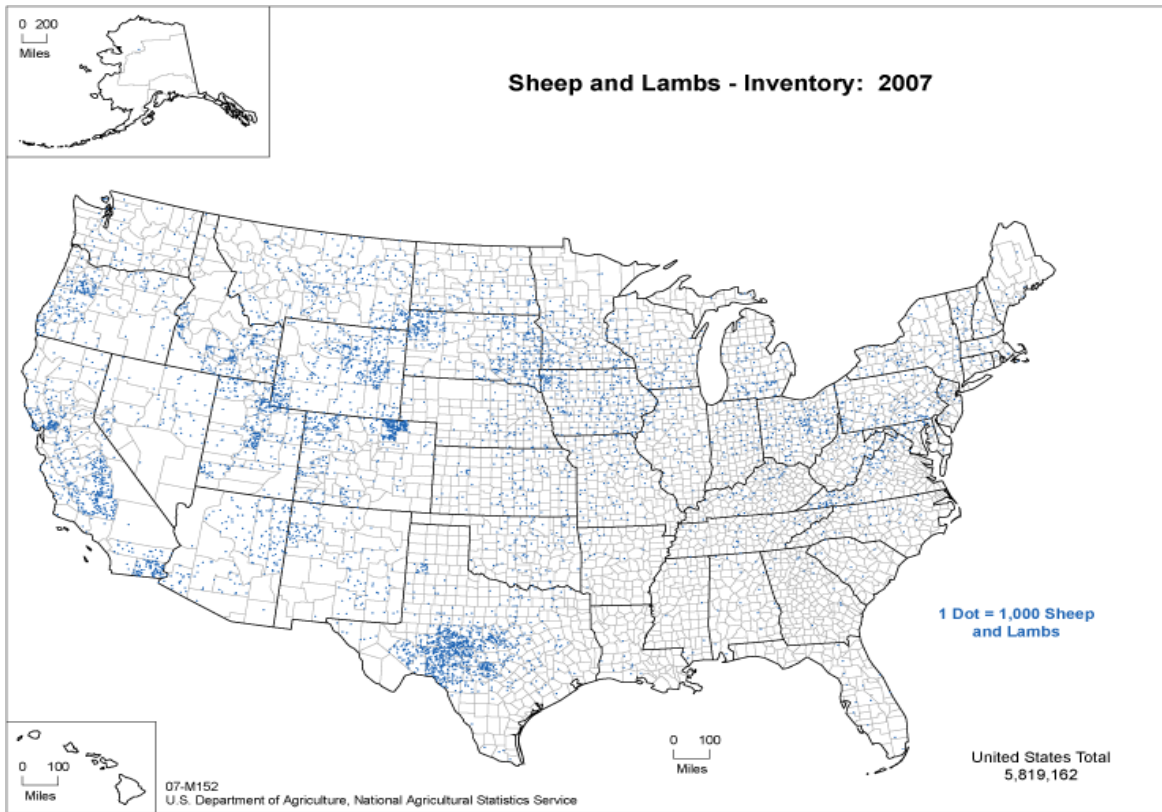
0 200
Miles

Sheep and Lambs - Inventory: 2007

1 Dot = 1,000 Sheep and Lambs

0 100
Miles

0 100
Miles

07-M152
U.S. Department of Agriculture, National Agricultural Statistics Service

United States Total
5,819,162